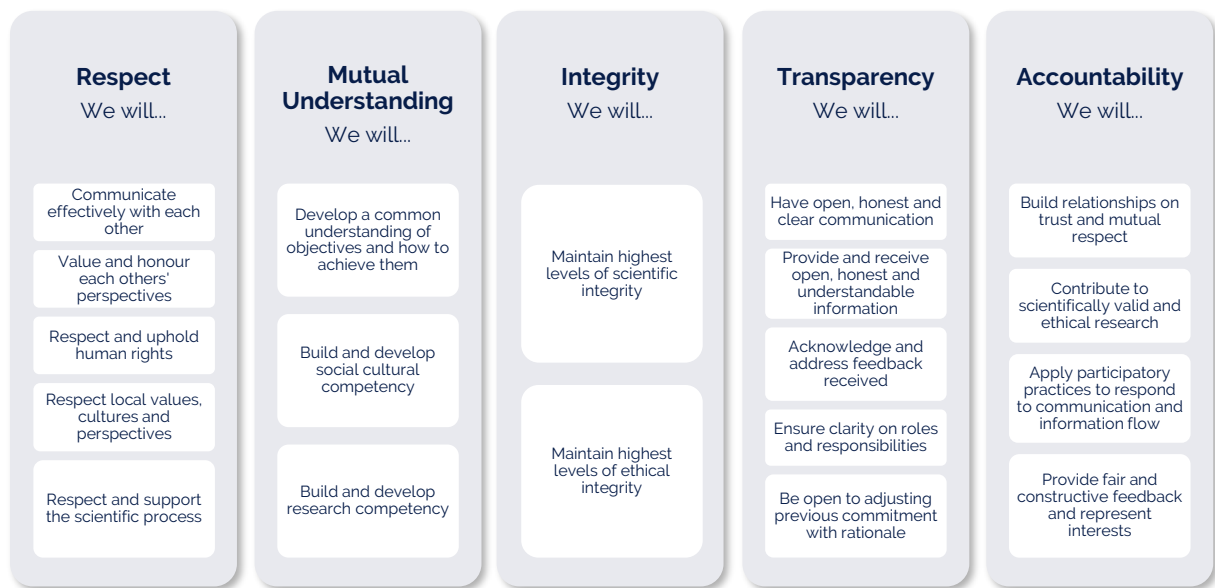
Respect
We will...

Communicate effectively with each other

Value and honour each others' perspectives

Respect and uphold human rights

Respect local values, cultures and perspectives

Respect and support the scientific process

Mutual Understanding
We will...

Develop a common understanding of objectives and how to achieve them

Build and develop social cultural competency

Build and develop research competency

Integrity
We will...

Maintain highest levels of scientific integrity

Maintain highest levels of ethical integrity

Transparency
We will...

Have open, honest and clear communication

Provide and receive open, honest and understandable information

Acknowledge and address feedback received

Ensure clarity on roles and responsibilities

Be open to adjusting previous commitment with rationale

Accountability
We will...

Build relationships on trust and mutual respect

Contribute to scientifically valid and ethical research

Apply participatory practices to respond to communication and information flow

Provide fair and constructive feedback and represent interests